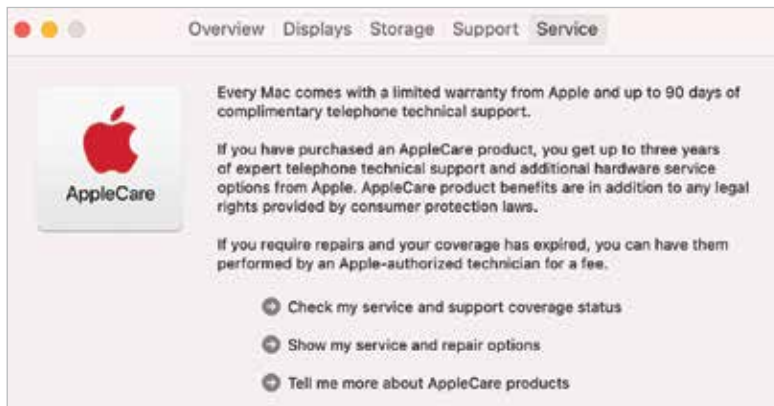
Overview Displays Storage Support Service

AppleCare

Every Mac comes with a limited warranty from Apple and up to 90 days of complimentary telephone technical support.

If you have purchased an AppleCare product, you get up to three years of expert telephone technical support and additional hardware service options from Apple. AppleCare product benefits are in addition to any legal rights provided by consumer protection laws.

If you require repairs and your coverage has expired, you can have them performed by an Apple-authorized technician for a fee.

Check my service and support coverage status

Show my service and repair options

Tell me more about AppleCare products